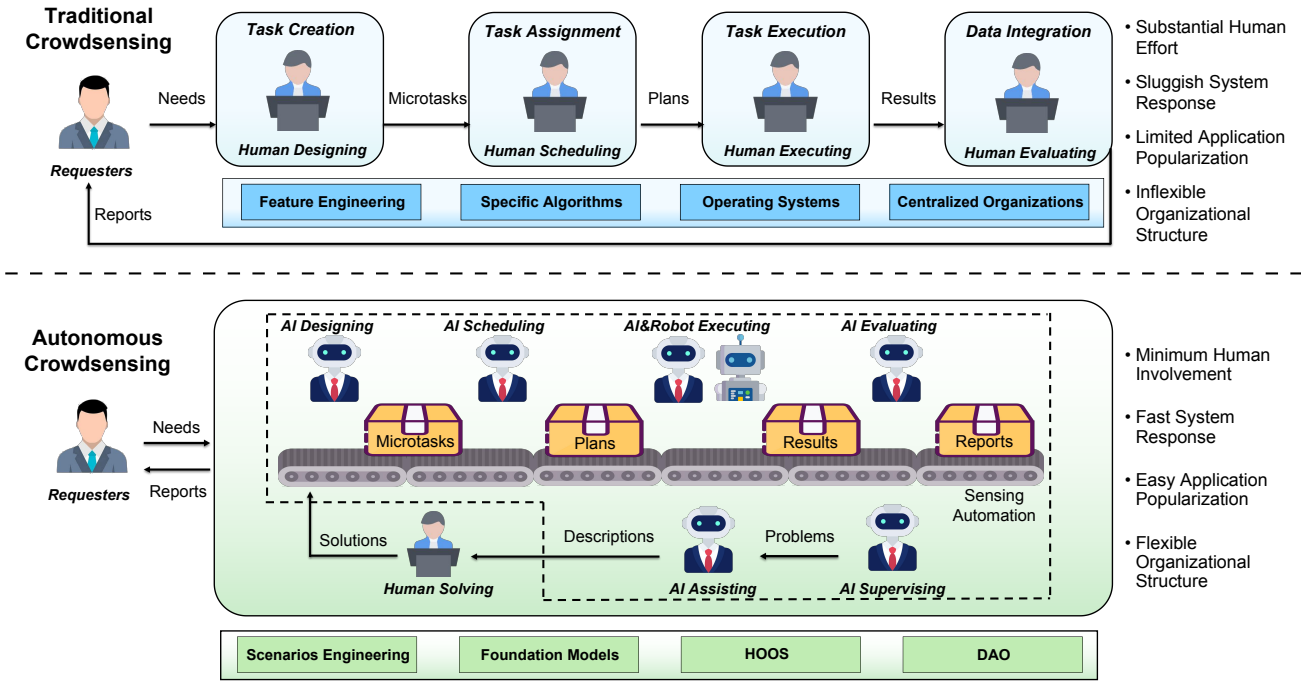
Traditional Crowdsensing

Requesters

Needs

Task Creation

Human Designing

Microtasks

Task Assignment

Human Scheduling

Plans

Task Execution

Human Executing

Results

Data Integration

Human Evaluating

Feature Engineering

Specific Algorithms

Operating Systems

Centralized Organizations

Reports

• Substantial Human Effort
• Sluggish System Response
• Limited Application Popularization
• Inflexible Organizational Structure

Autonomous Crowdsensing

Requesters

Needs

Reports

AI Designing

AI Scheduling

AI&Robot Executing

AI Evaluating

Microtasks

Plans

Results

Reports

Sensing Automation

Solutions

Human Solving

Descriptions

AI Assisting

Problems

AI Supervising

• Minimum Human Involvement
• Fast System Response
• Easy Application Popularization
• Flexible Organizational Structure

Scenarios Engineering

Foundation Models

HOOS

DAO